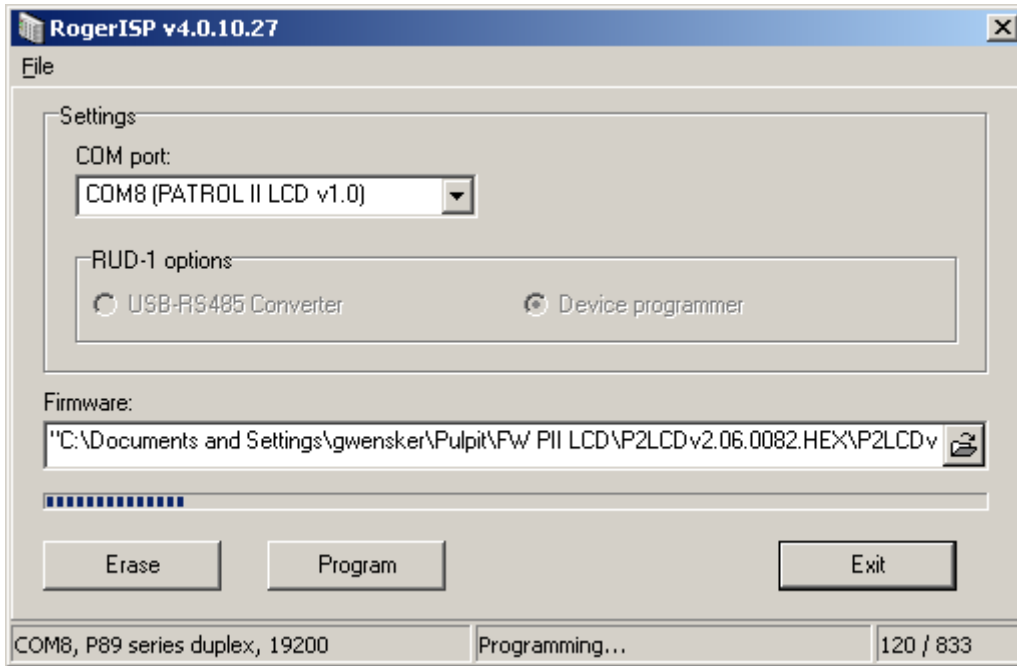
RogerISP v4.0.10.27

File

Settings

COM port:

COM8 (PATROL II LCD v1.0)

RUD-1 options

USB-RS485 Converter

Device programmer

Firmware:

"C:\Documents and Settings\gwensker\Pulpit\FW PII LCD\P2LCDv2.06.0082.HEX\P2LCDv

Erase

Program

Exit

COM8, P89 series duplex, 19200

Programming...

120 / 833